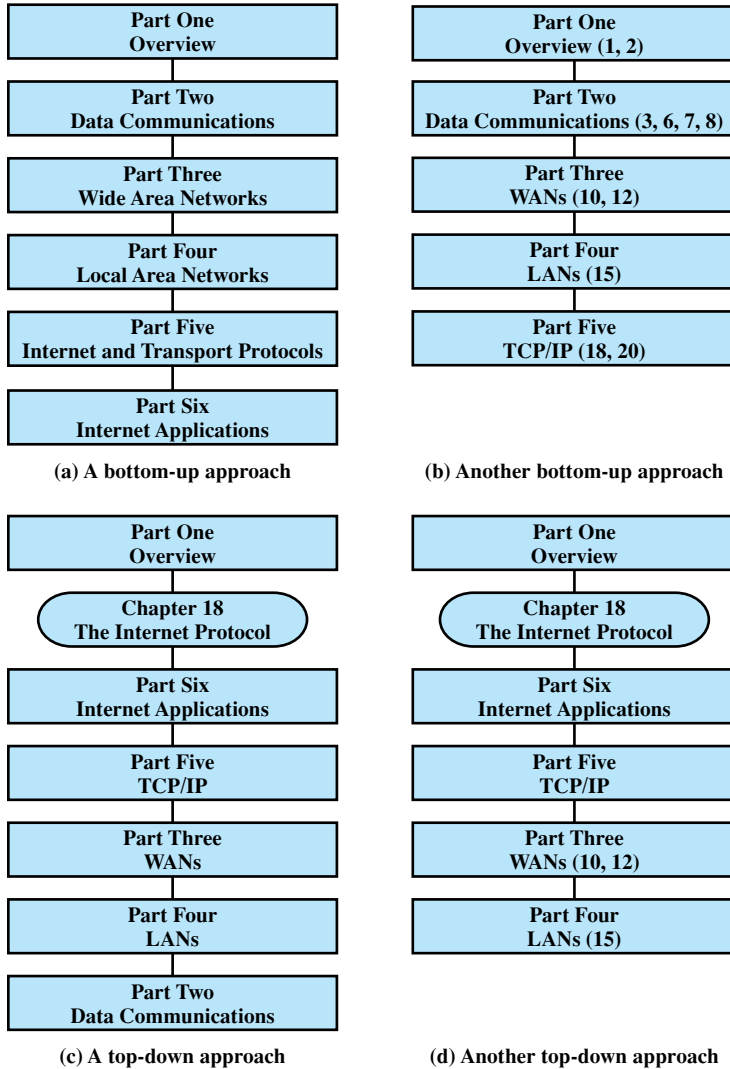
Part One
Overview

Part Two
Data Communications

Part Three
Wide Area Networks

Part Four
Local Area Networks

Part Five
Internet and Transport Protocols

Part Six
Internet Applications

(a) A bottom-up approach

Part One
Overview (1, 2)

Part Two
Data Communications (3, 6, 7, 8)

Part Three
WANs (10, 12)

Part Four
LANs (15)

Part Five
TCP/IP (18, 20)

(b) Another bottom-up approach

Part One
Overview

Chapter 18
The Internet Protocol

Part Six
Internet Applications

Part Five
TCP/IP

Part Three
WANs

Part Four
LANs

Part Two
Data Communications

(c) A top-down approach

Part One
Overview

Chapter 18
The Internet Protocol

Part Six
Internet Applications

Part Five
TCP/IP

Part Three
WANs (10, 12)

Part Four
LANs (15)

(d) Another top-down approach